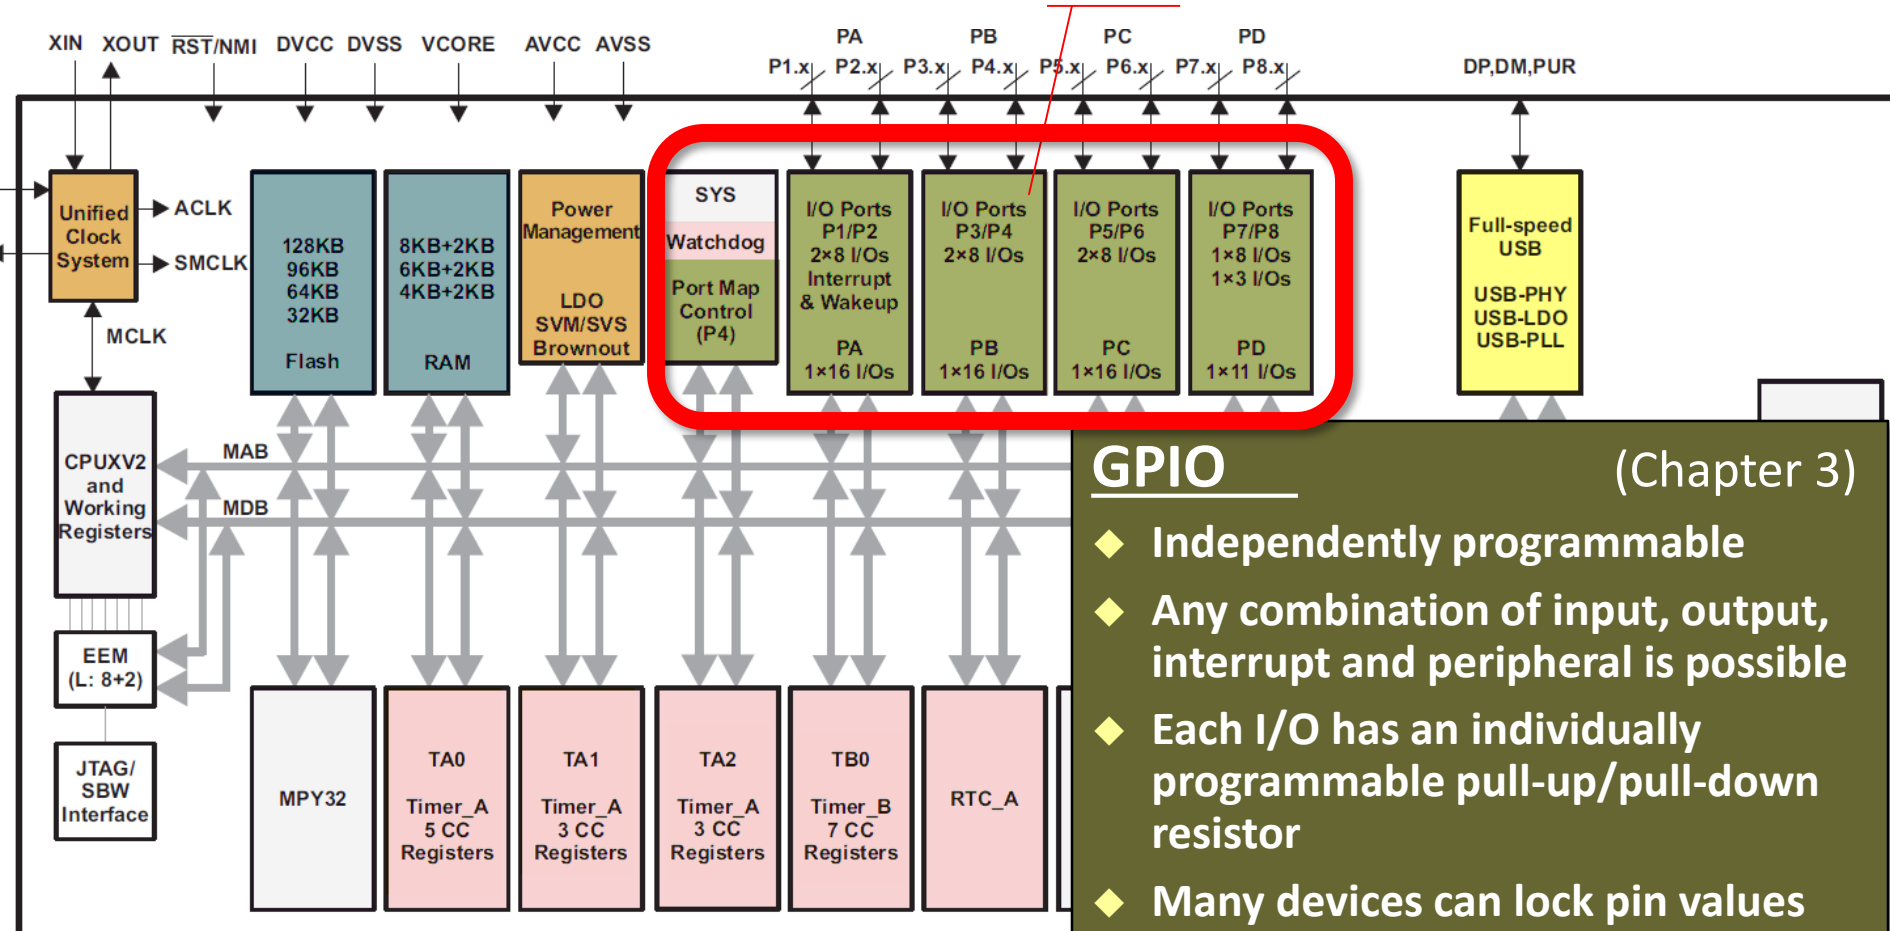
XIN XOUT $\overline{RST}$/NMI DVCC DVSS VCORE AVCC AVSS

PA PB PC PD
P1.x P2.x P3.x P4.x P5.x P6.x P7.x P8.x

DP,DM,PUR

Unified Clock System

ACLK
SMCLK
MCLK

128KB 96KB 64KB 32KB Flash

8KB+2KB 6KB+2KB 4KB+2KB RAM

Power Management LDO SVM/SVS Brownout

SYS
Watchdog
Port Map Control (P4)

I/O Ports P1/P2 2×8 I/Os Interrupt & Wakeup PA 1×16 I/Os

I/O Ports P3/P4 2×8 I/Os PB 1×16 I/Os

I/O Ports P5/P6 2×8 I/Os PC 1×16 I/Os

I/O Ports P7/P8 1×8 I/Os 1×3 I/Os PD 1×11 I/Os

Full-speed USB USB-PHY USB-LDO USB-PLL

CPUXV2 and Working Registers

MAB
MDB

EEM (L: 8+2)

JTAG/ SBW Interface

MPY32

TA0 Timer_A 5 CC Registers

TA1 Timer_A 3 CC Registers

TA2 Timer_A 3 CC Registers

TB0 Timer_B 7 CC Registers

RTC_A

GPIO (Chapter 3)

◆ Independently programmable
◆ Any combination of input, output, interrupt and peripheral is possible
◆ Each I/O has an individually programmable pull-up/pull-down resistor
◆ Many devices can lock pin values